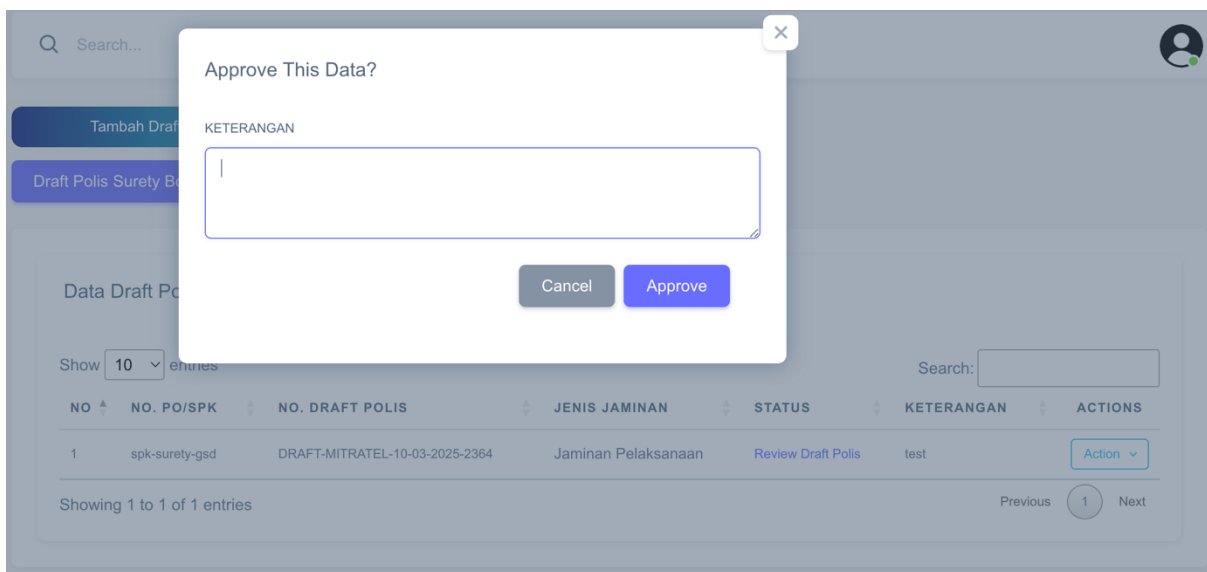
Search...

Tambah Draf

Draft Polis Surety B

Approve This Data?

×

KETERANGAN

Cancel Approve

Data Draft Po

Show 10 entries

Search:

| NO | NO. PO/SPK | NO. DRAFT POLIS | JENIS JAMINAN | STATUS | KETERANGAN | ACTIONS |
|---|---|---|---|---|---|---|
| 1 | spk-surety-gsd | DRAFT-MITRATEL-10-03-2025-2364 | Jaminan Pelaksanaan | Review Draft Polis | test | Action |

Showing 1 to 1 of 1 entries

Previous 1 Next